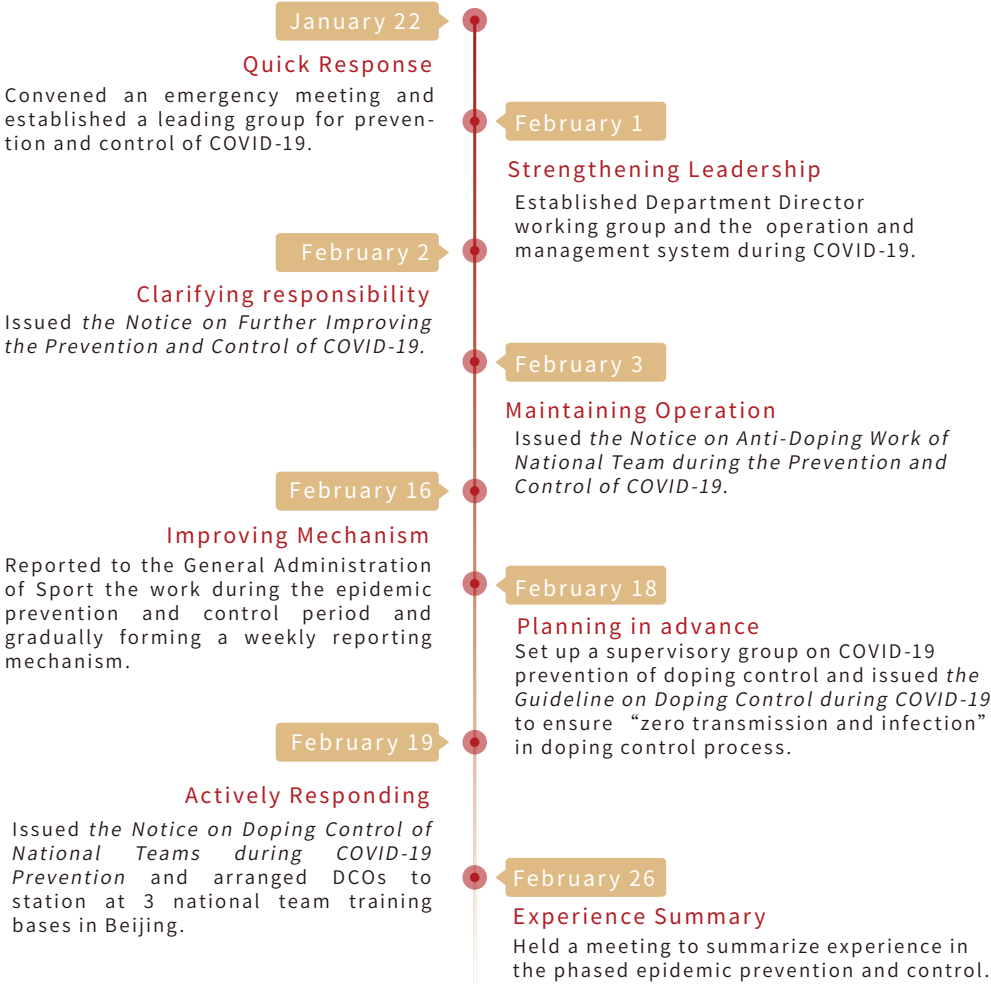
January 22

Quick Response

Convened an emergency meeting and established a leading group for prevention and control of COVID-19.

February 1

Strengthening Leadership

Established Department Director working group and the operation and management system during COVID-19.

February 2

Clarifying responsibility

Issued *the Notice on Further Improving the Prevention and Control of COVID-19.*

February 3

Maintaining Operation

Issued *the Notice on Anti-Doping Work of National Team during the Prevention and Control of COVID-19.*

February 16

Improving Mechanism

Reported to the General Administration of Sport the work during the epidemic prevention and control period and gradually forming a weekly reporting mechanism.

February 18

Planning in advance

Set up a supervisory group on COVID-19 prevention of doping control and issued *the Guideline on Doping Control during COVID-19* to ensure "zero transmission and infection" in doping control process.

February 19

Actively Responding

Issued *the Notice on Doping Control of National Teams during COVID-19 Prevention* and arranged DCOs to station at 3 national team training bases in Beijing.

February 26

Experience Summary

Held a meeting to summarize experience in the phased epidemic prevention and control.